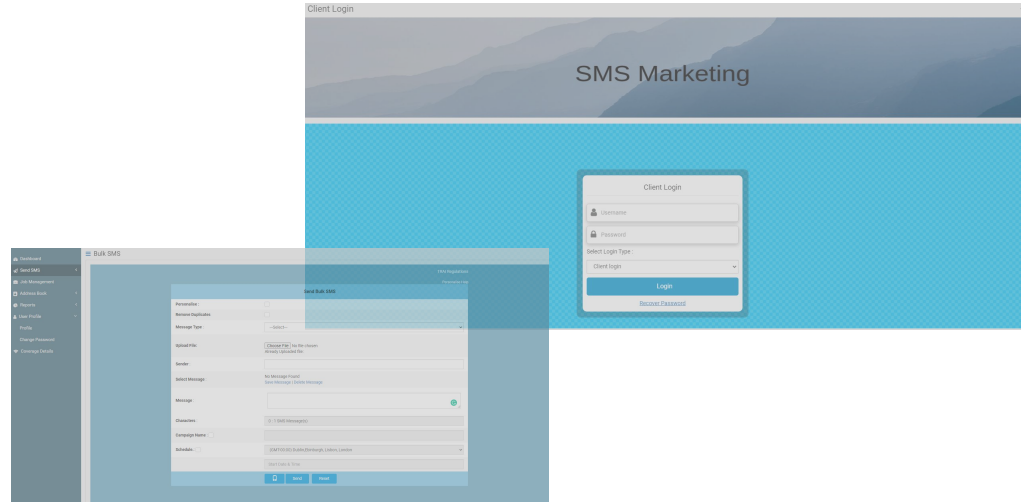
Client Login

SMS Marketing

Client Login

Username

Password

Select Login Type :

Client login

Login

Recover Password

Bulk SMS

Dashboard

Send SMS

Job Management

Address Book

Reports

User Profile

Profile

Change Password

Coverage Details

DND Registration

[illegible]

Send Bulk SMS

Personalise :

Remove Duplicates

Message Type :

--Select--

Upload File

Choose File No file chosen

Already Uploaded file

Sender :

Select Message :

No Message Found

Save Message | Delete Message

Message :

Characters :

0 : 1 SMS Message(s)

Campaign Name :

Schedule :

(GMT+00:00) Dublin,Edinburgh, Lisbon, London

Alert Date & Time

Send

Reset